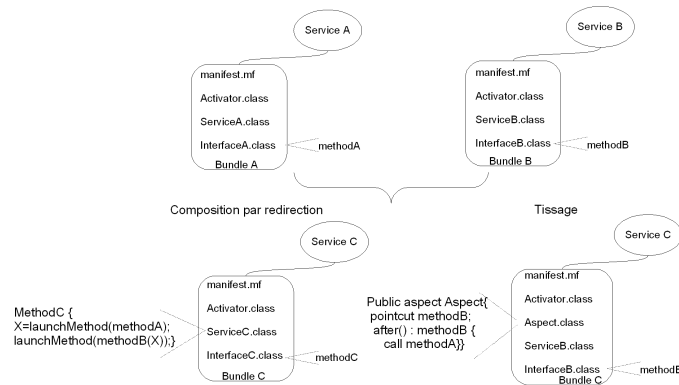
Service A

manifest.mf
Activator.class
ServiceA.class
InterfaceA.class
Bundle A

methodA

Service B

manifest.mf
Activator.class
ServiceB.class
InterfaceB.class
Bundle B

methodB

Composition par redirection

Tissage

Service C

MethodC {
X=launchMethod(methodA);
launchMethod(methodB(X));}

manifest.mf
Activator.class
ServiceC.class
InterfaceC.class
Bundle C

methodC

Service C

Public aspect Aspect{
pointcut methodB;
after() : methodB {
call methodA}}

manifest.mf
Activator.class
Aspect.class
ServiceB.class
InterfaceB.class
Bundle C

methodB